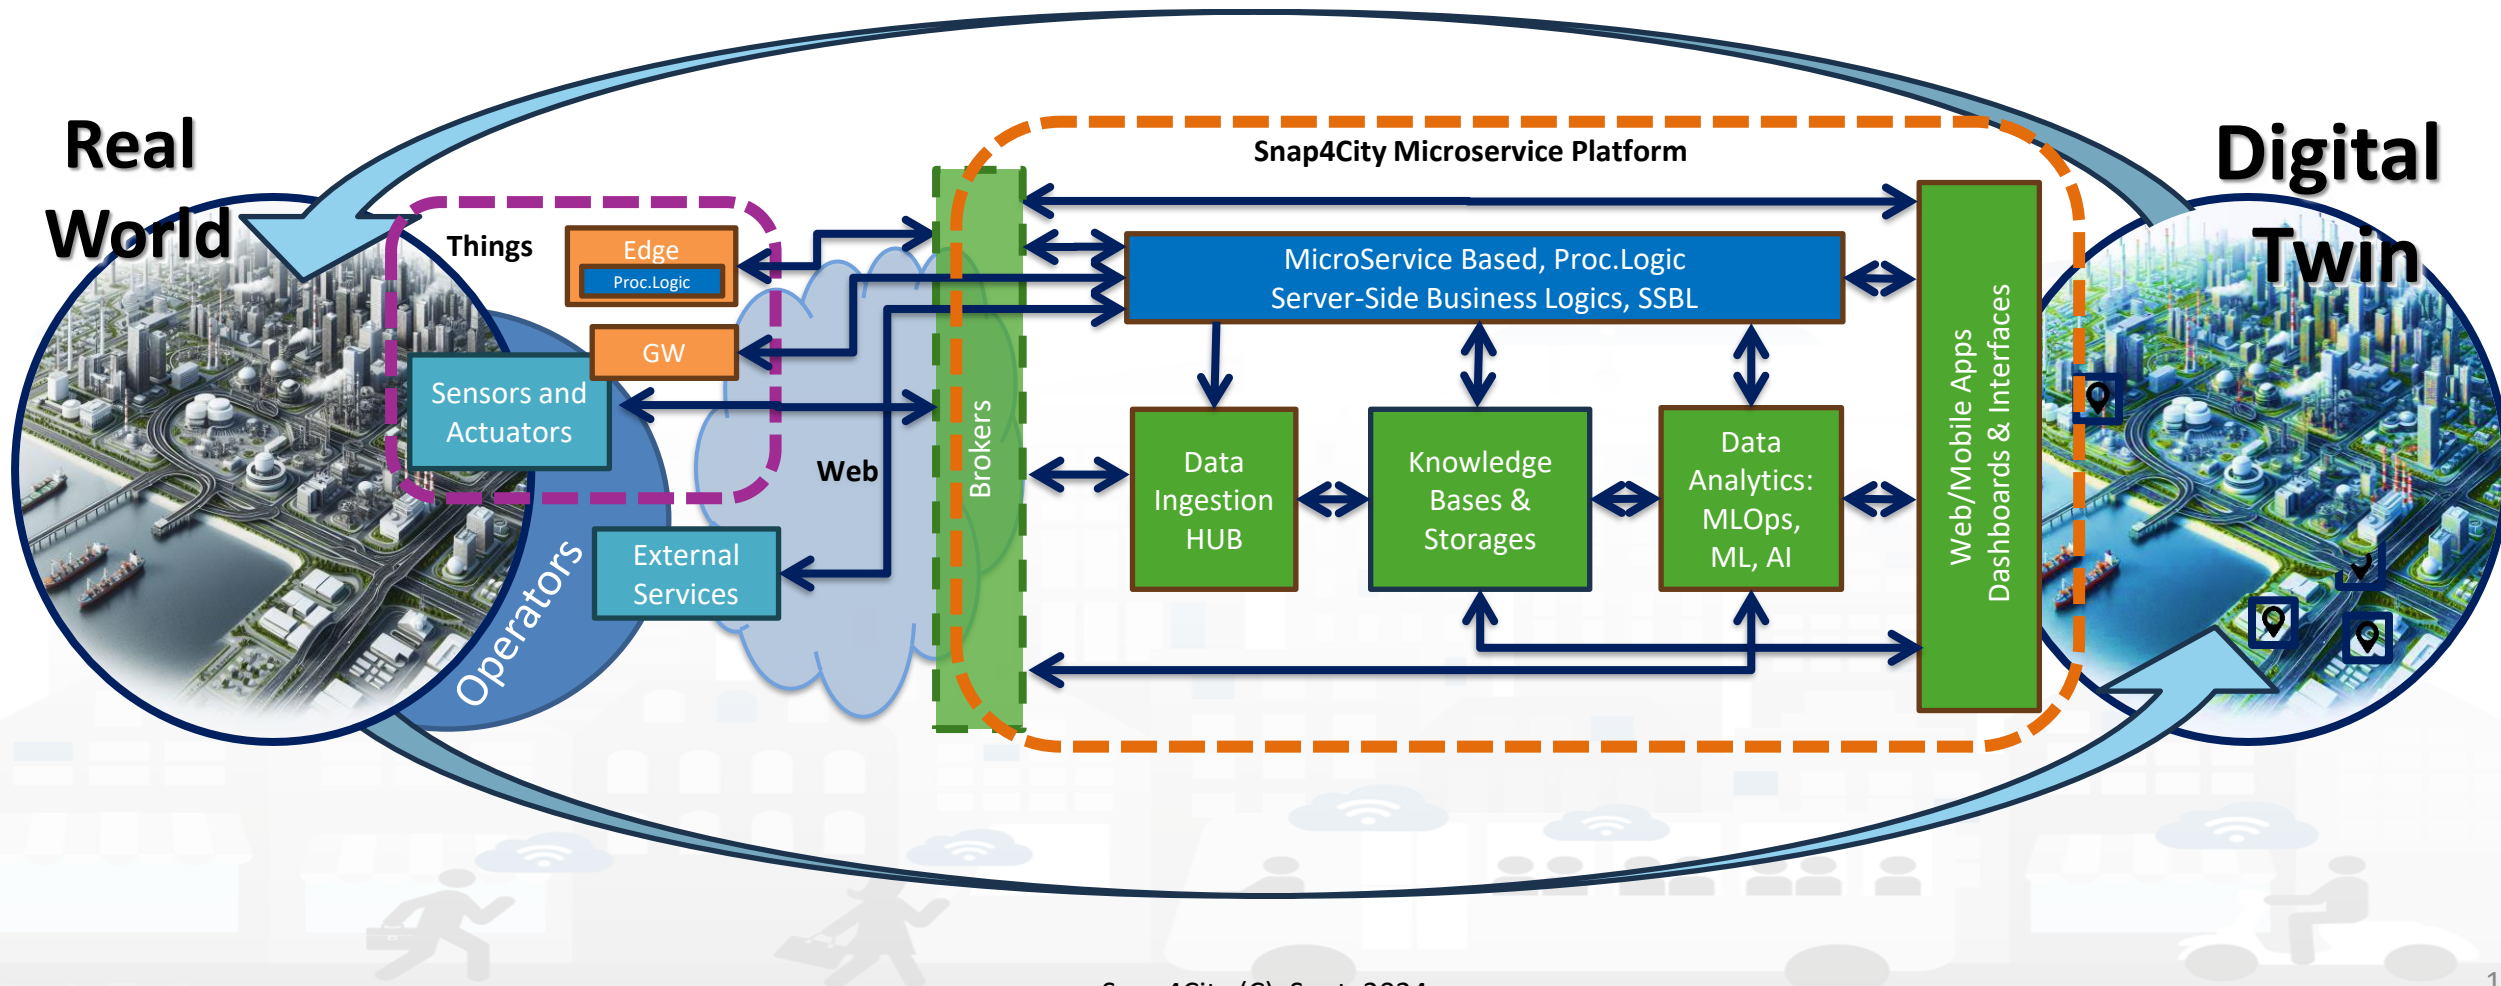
Real World

Digital Twin

Snap4City Microservice Platform

Things

Edge

Proc.Logic

GW

Sensors and Actuators

Operators

External Services

Web

Brokers

MicroService Based, Proc.Logic Server-Side Business Logics, SSBL

Data Ingestion HUB

Knowledge Bases & Storages

Data Analytics: MLOps, ML, AI

Web/Mobile Apps Dashboards & Interfaces

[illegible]

1